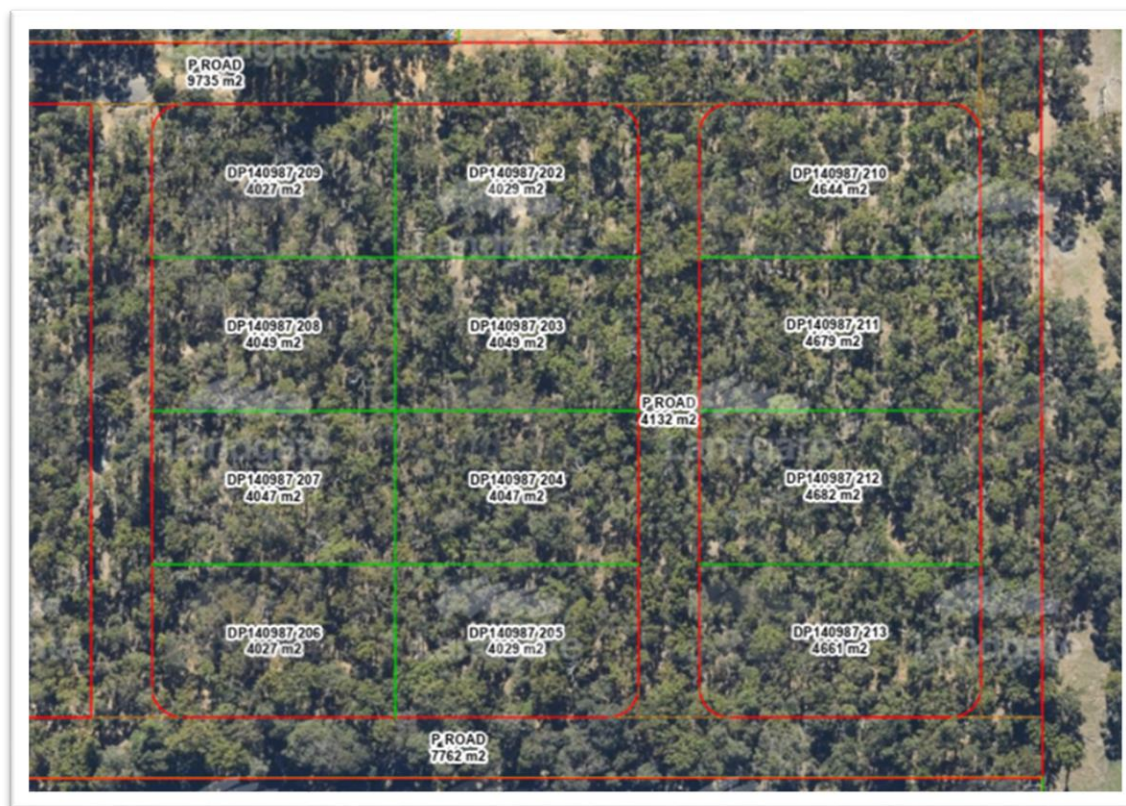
P ROAD
9735 m2

DP140987 209
4027 m2

DP140987 202
4029 m2

DP140987 210
4644 m2

DP140987 208
4049 m2

DP140987 203
4049 m2

DP140987 211
4679 m2

P ROAD
4132 m2

DP140987 207
4047 m2

DP140987 204
4047 m2

DP140987 212
4682 m2

DP140987 206
4027 m2

DP140987 205
4029 m2

DP140987 213
4661 m2

P ROAD
7762 m2